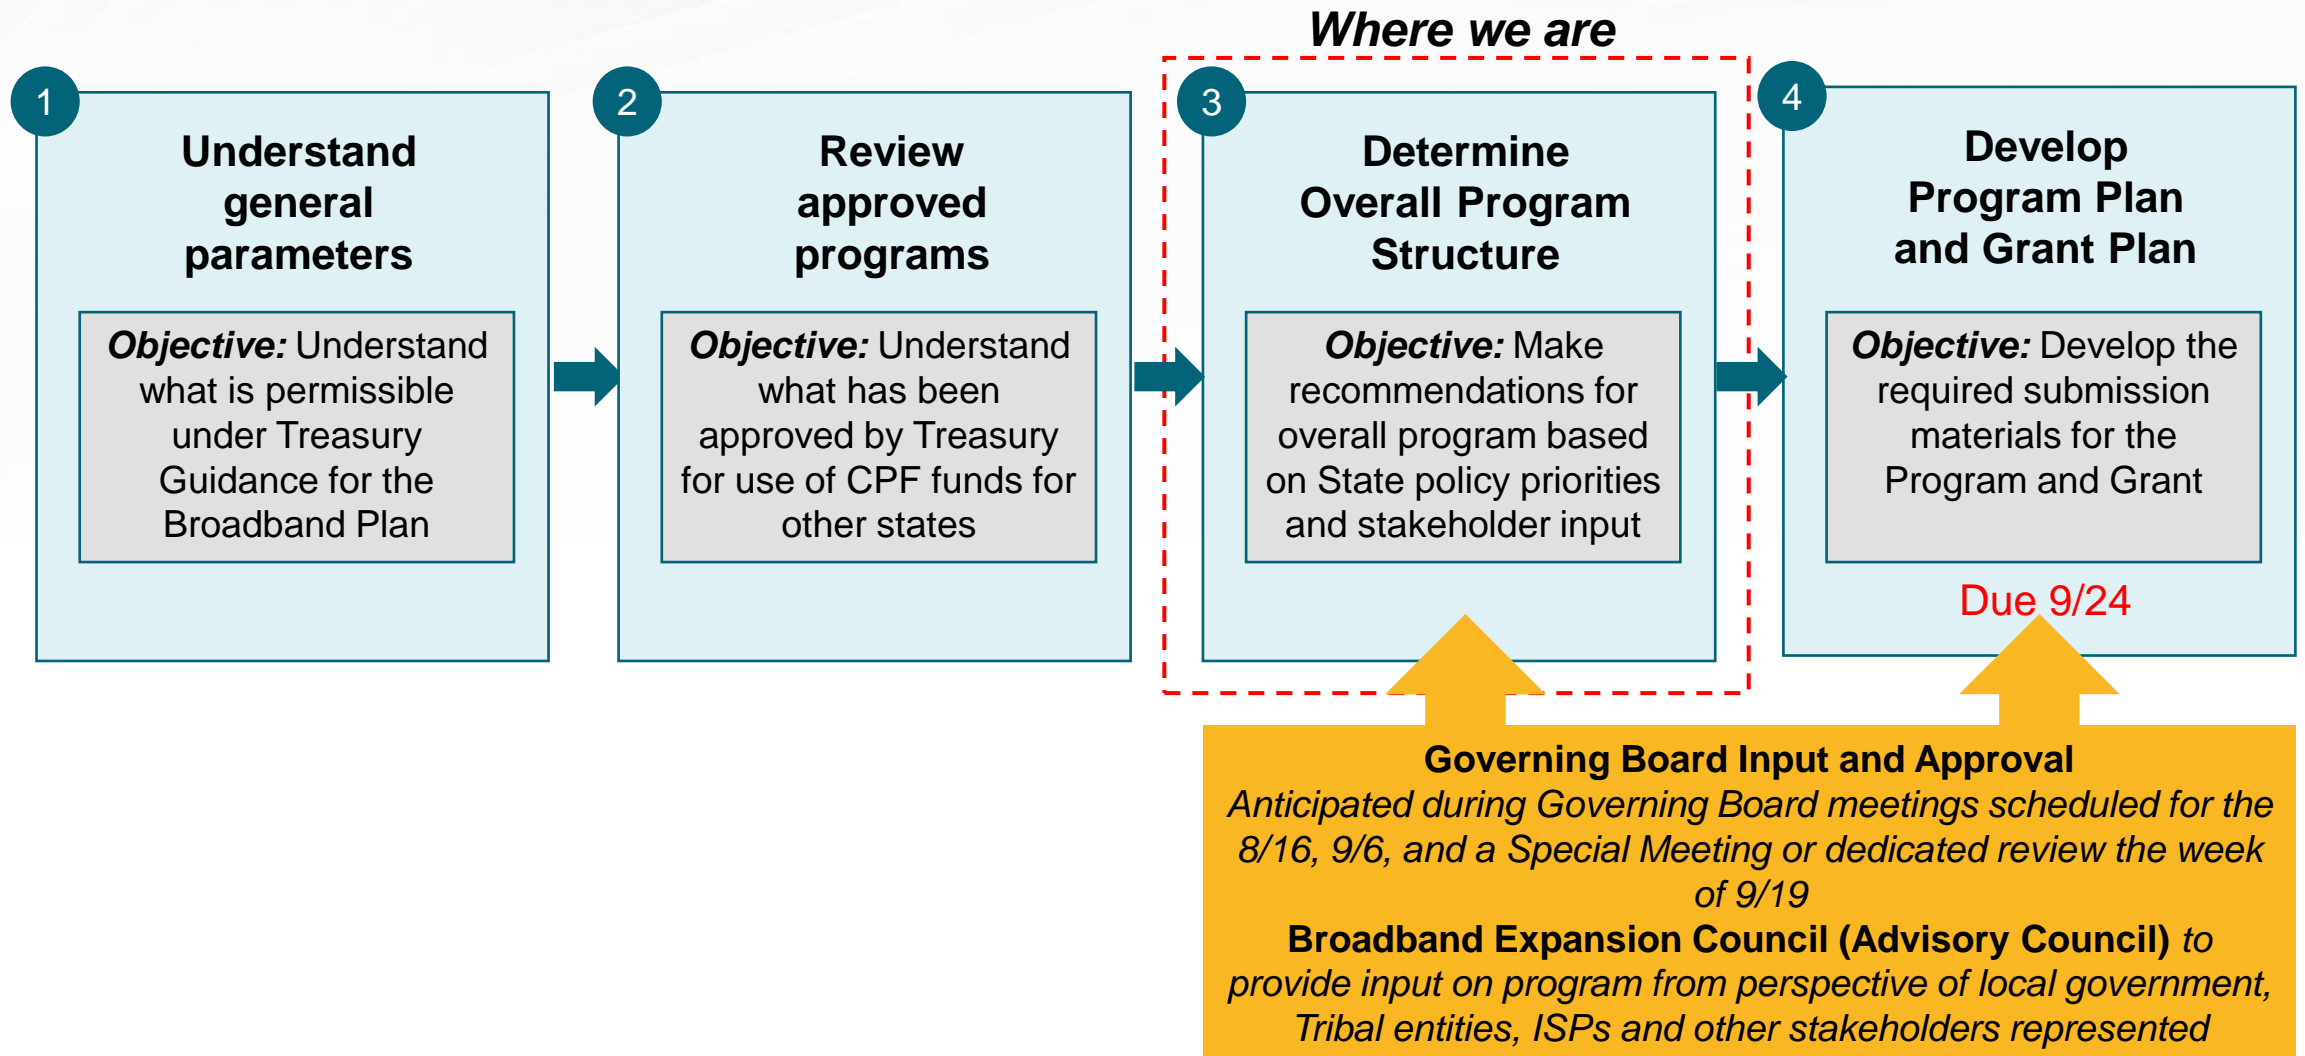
Where we are

1
Understand general parameters

Objective: Understand what is permissible under Treasury Guidance for the Broadband Plan

2
Review approved programs

Objective: Understand what has been approved by Treasury for use of CPF funds for other states

3
Determine Overall Program Structure

Objective: Make recommendations for overall program based on State policy priorities and stakeholder input

4
Develop Program Plan and Grant Plan

Objective: Develop the required submission materials for the Program and Grant

Due 9/24

Governing Board Input and Approval
Anticipated during Governing Board meetings scheduled for the 8/16, 9/6, and a Special Meeting or dedicated review the week of 9/19
Broadband Expansion Council (Advisory Council) to provide input on program from perspective of local government, Tribal entities, ISPs and other stakeholders represented